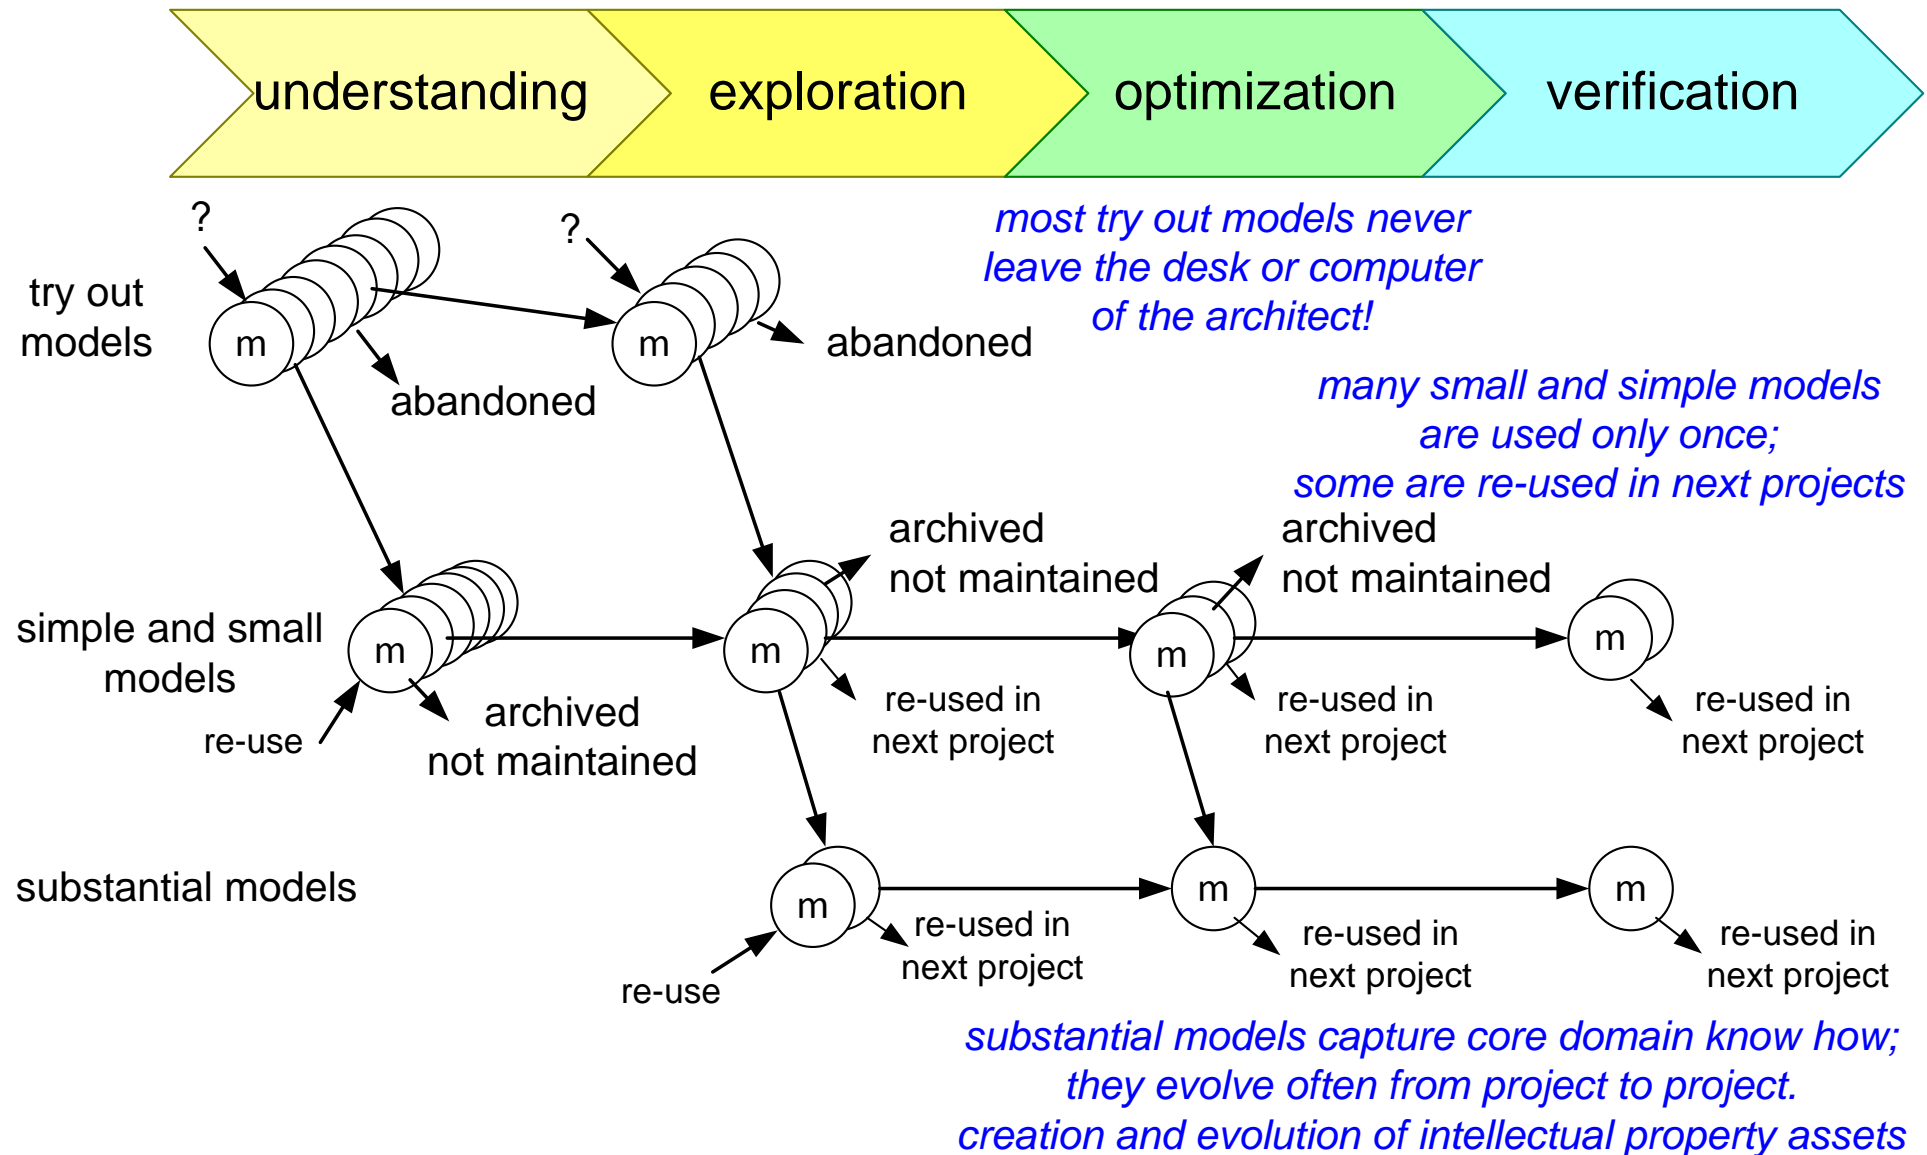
understanding exploration optimization verification

?

?

try out models

m

m

abandoned

abandoned

most try out models never leave the desk or computer of the architect!

many small and simple models are used only once; some are re-used in next projects

simple and small models

m

archived not maintained

m

archived not maintained

m

archived not maintained

m

re-use

re-used in next project

re-used in next project

re-used in next project

substantial models

m

m

m

re-use

re-used in next project

re-used in next project

re-used in next project

substantial models capture core domain know how; they evolve often from project to project. creation and evolution of intellectual property assets